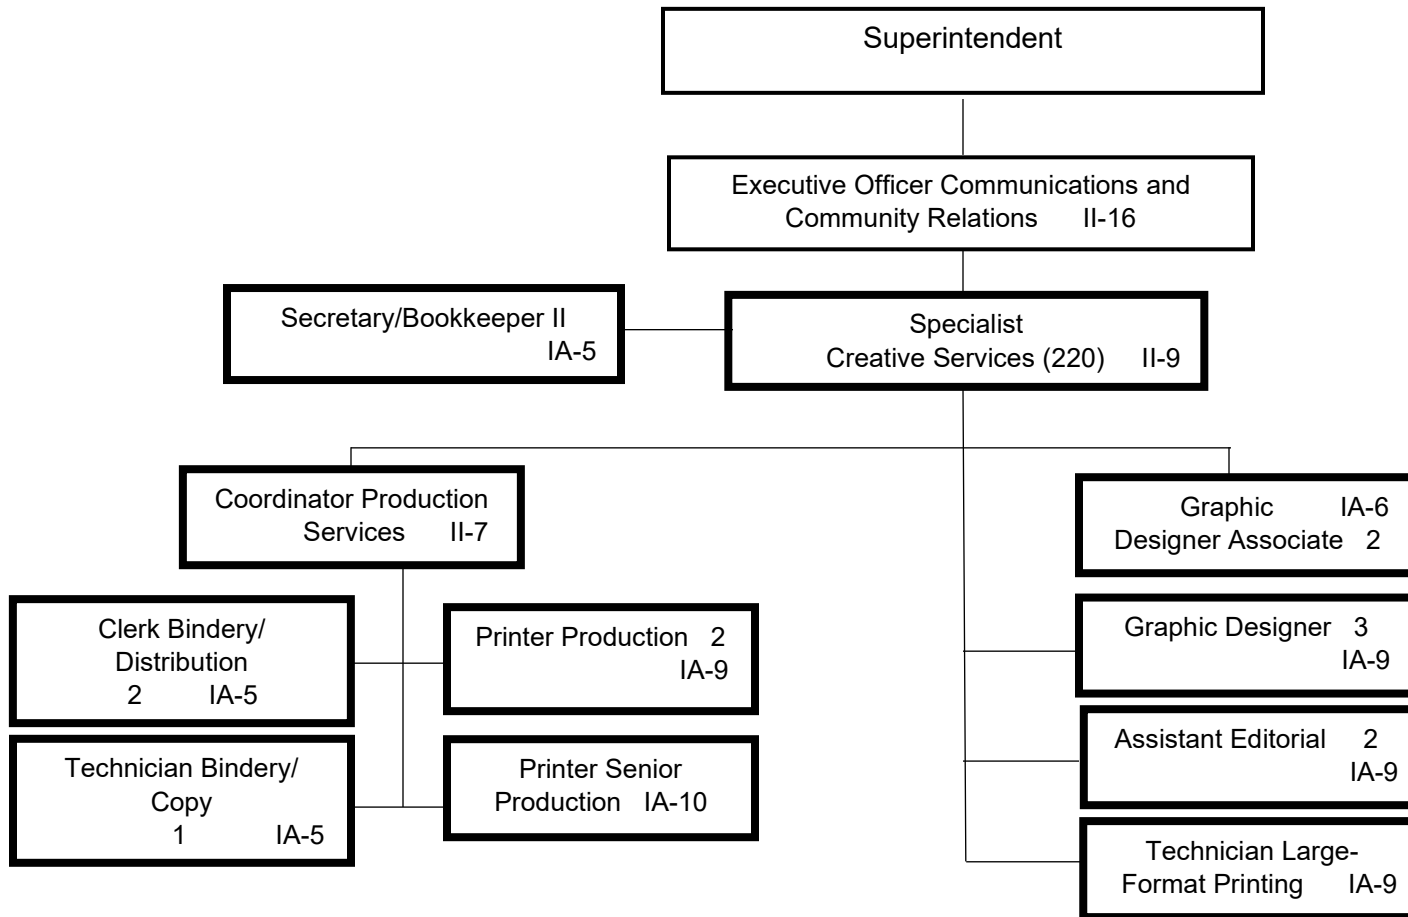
Superintendent

Executive Officer Communications and Community Relations II-16

Secretary/Bookkeeper II IA-5

Specialist Creative Services (220) II-9

Coordinator Production Services II-7

Clerk Bindery/ Distribution 2 IA-5

Printer Production 2 IA-9

Technician Bindery/ Copy 1 IA-5

Printer Senior Production IA-10

Graphic IA-6 Designer Associate 2

Graphic Designer 3 IA-9

Assistant Editorial 2 IA-9

Technician Large-Format Printing IA-9